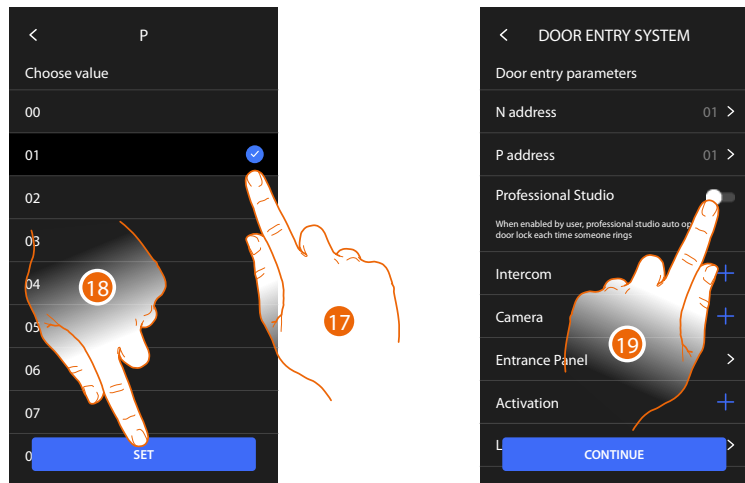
P

Choose value

00

01

02

03

04

05

06

07

0

SET

18

17

DOOR ENTRY SYSTEM

Door entry parameters

N address 01

P address 01

Professional Studio

When enabled by user, professional studio auto op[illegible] door lock each time someone rings

Intercom

Camera

Entrance Panel

Activation

L

CONTINUE

19